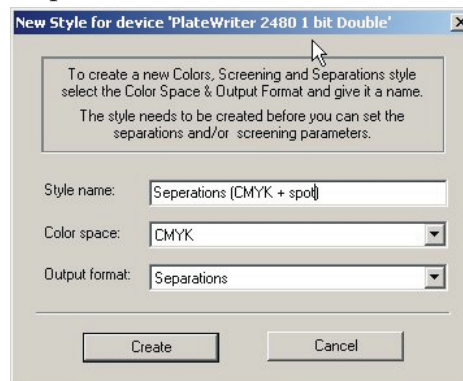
New Style for device 'PlateWriter 2480 1 bit Double'

To create a new Colors, Screening and Separations style select the Color Space & Output Format and give it a name.

The style needs to be created before you can set the separations and/or screening parameters.

Style name: Seperations (CMYK + spot)

Color space: CMYK

Output format: Separations

Create

Cancel